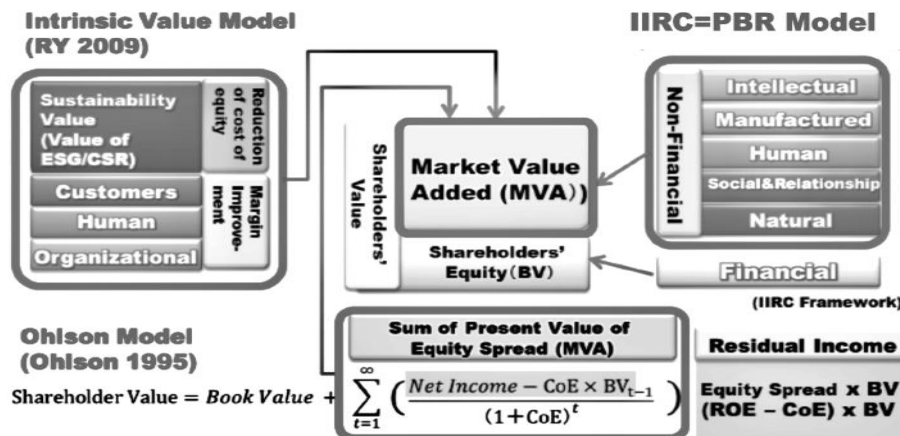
Intrinsic Value Model (RY 2009)

IIRC=PBR Model

Sustainability Value (Value of ESG/CSR)

Reduction of cost of equity

Customers

Human

Organizational

Margin Improvement

Shareholders' Value

Market Value Added (MVA))

Shareholders' Equity (BV)

Non-Financial

Intellectual

Manufactured

Human

Social&Relationship

Natural

Financial

(IIRC Framework)

Ohlson Model (Ohlson 1995)

Sum of Present Value of Equity Spread (MVA)

Residual Income

Shareholder Value $=$ *Book Value* $+ \sum_{t=1}^{\infty} \left( \frac{Net\ Income - \mathrm{CoE} \times \mathrm{BV}_{t-1}}{(1+\mathrm{CoE})^{t}} \right)$

Equity Spread x BV (ROE – CoE) x BV